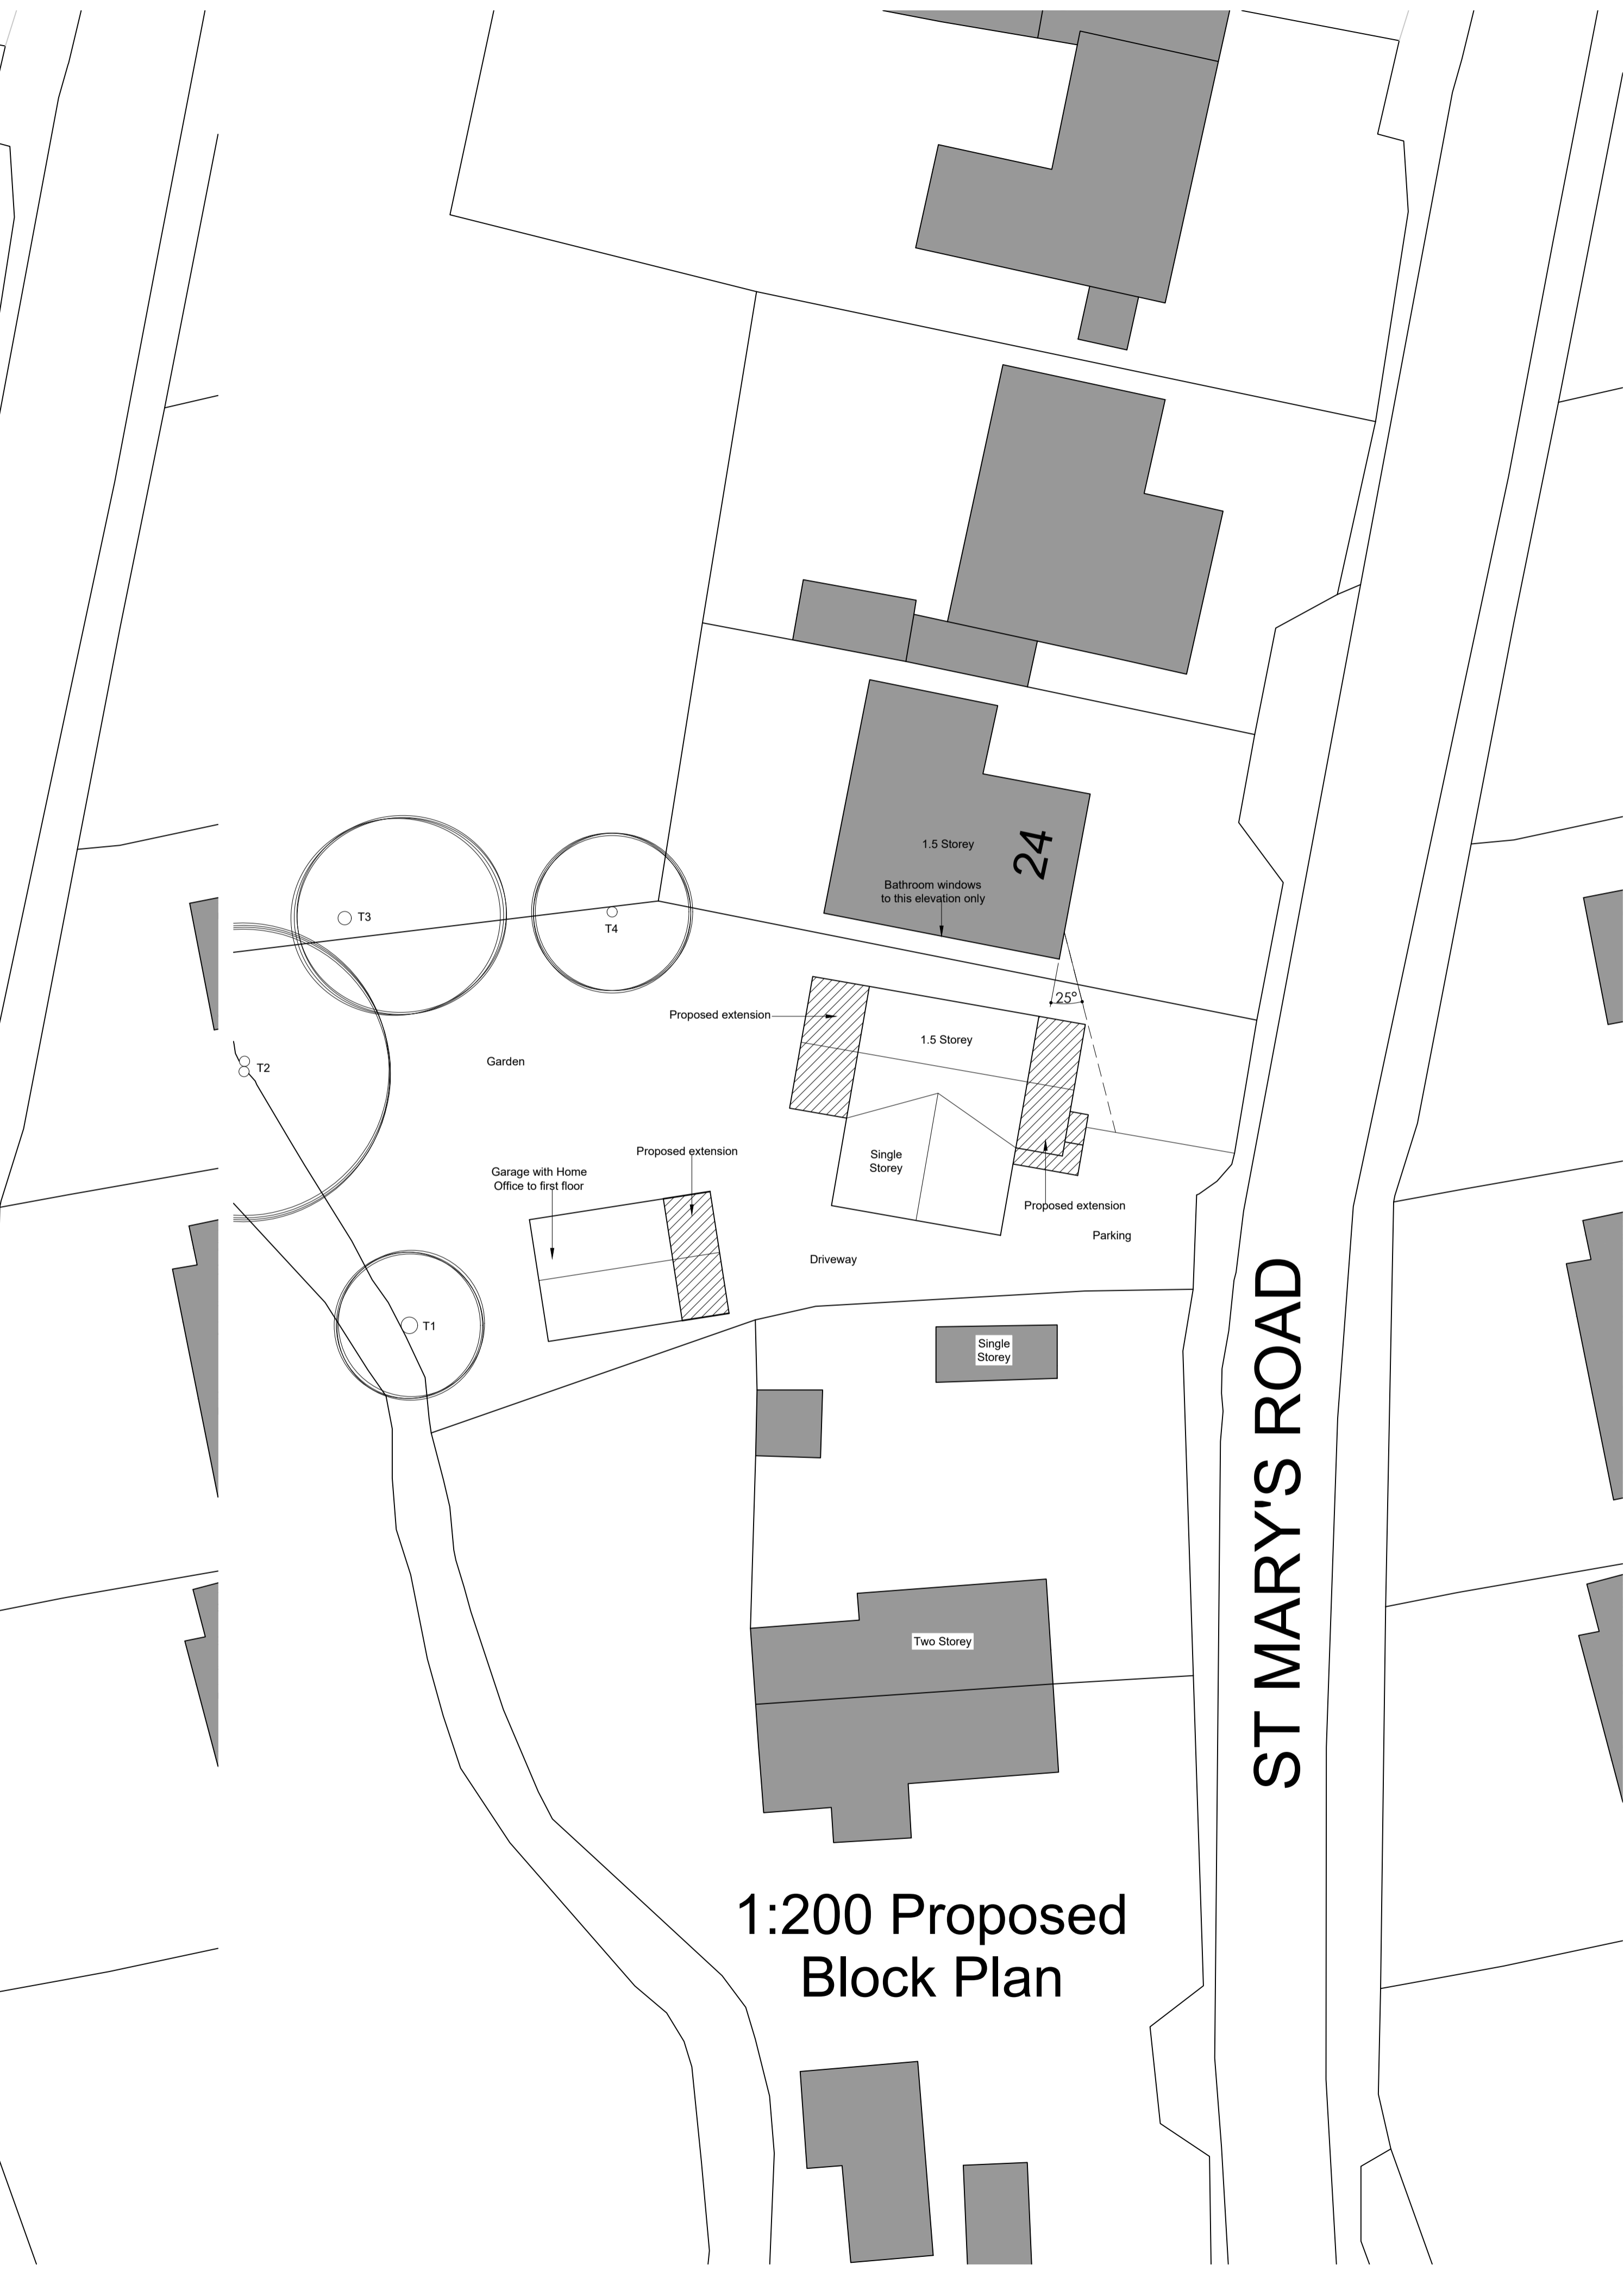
1.5 Storey

24

Bathroom windows to this elevation only

T3

T4

25°

Proposed extension

1.5 Storey

T2

Garden

Single Storey

Proposed extension

Garage with Home Office to first floor

Proposed extension

Parking

Driveway

T1

Single Storey

Two Storey

ST MARY'S ROAD

1:200 Proposed Block Plan